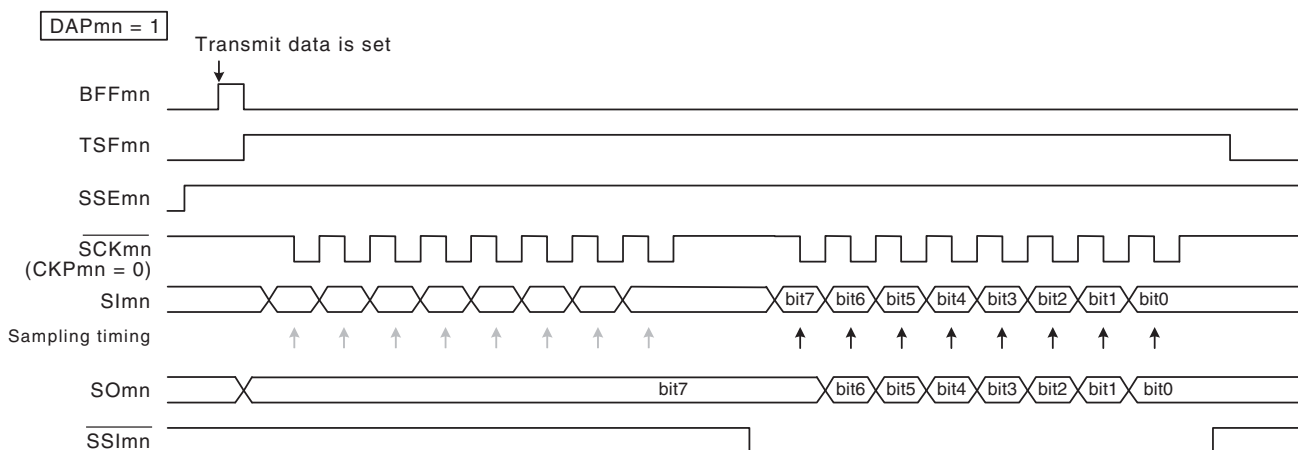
DAPmn = 1

Transmit data is set

BFFmn

TSFmn

SSEmn

$\overline{\text{SCKmn}}$
(CKPmn = 0)

SImn

bit7 bit6 bit5 bit4 bit3 bit2 bit1 bit0

Sampling timing

SOmn

bit7

bit6 bit5 bit4 bit3 bit2 bit1 bit0

$\overline{\text{SSImn}}$